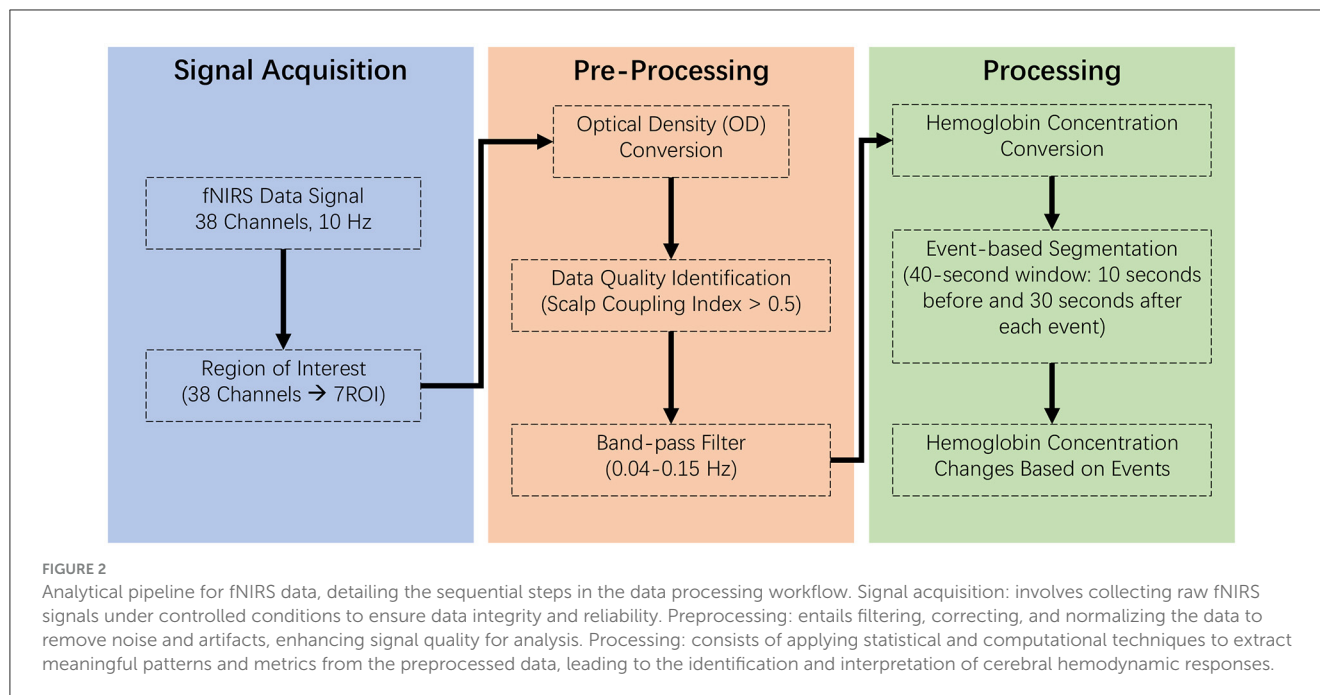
Signal Acquisition

fNIRS Data Signal
38 Channels, 10 Hz

Region of Interest
(38 Channels → 7ROI)

Pre-Processing

Optical Density (OD)
Conversion

Data Quality Identification
(Scalp Coupling Index > 0.5)

Band-pass Filter
(0.04-0.15 Hz)

Processing

Hemoglobin Concentration
Conversion

Event-based Segmentation
(40-second window: 10 seconds before and 30 seconds after each event)

Hemoglobin Concentration
Changes Based on Events

FIGURE 2

Analytical pipeline for fNIRS data, detailing the sequential steps in the data processing workflow. Signal acquisition: involves collecting raw fNIRS signals under controlled conditions to ensure data integrity and reliability. Preprocessing: entails filtering, correcting, and normalizing the data to remove noise and artifacts, enhancing signal quality for analysis. Processing: consists of applying statistical and computational techniques to extract meaningful patterns and metrics from the preprocessed data, leading to the identification and interpretation of cerebral hemodynamic responses.